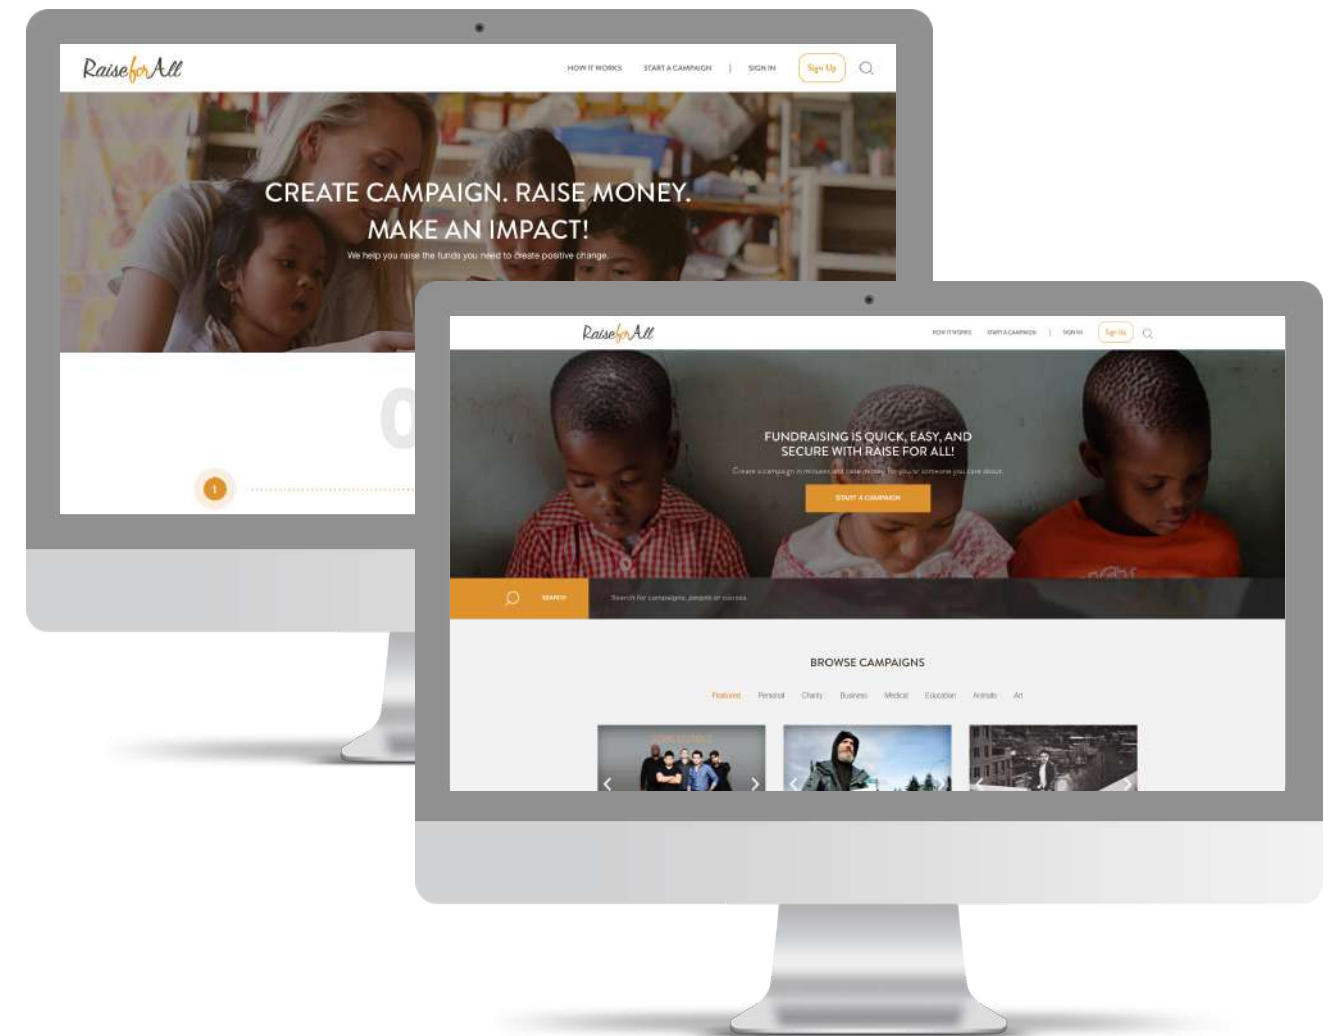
RaiseforAll

HOW IT WORKS START A CAMPAIGN | SIGN IN Sign Up

CREATE CAMPAIGN. RAISE MONEY. MAKE AN IMPACT!

We help you raise the funds you need to create positive change.

1

RaiseforAll

HOW IT WORKS START A CAMPAIGN | SIGN IN Sign Up

FUNDRAISING IS QUICK, EASY, AND SECURE WITH RAISE FOR ALL!

Create a campaign in minutes and raise money for you or someone you care about.

START A CAMPAIGN

SEARCH Search for campaigns, people or causes

BROWSE CAMPAIGNS

Featured Personal Charity Business Medical Education Animals Art